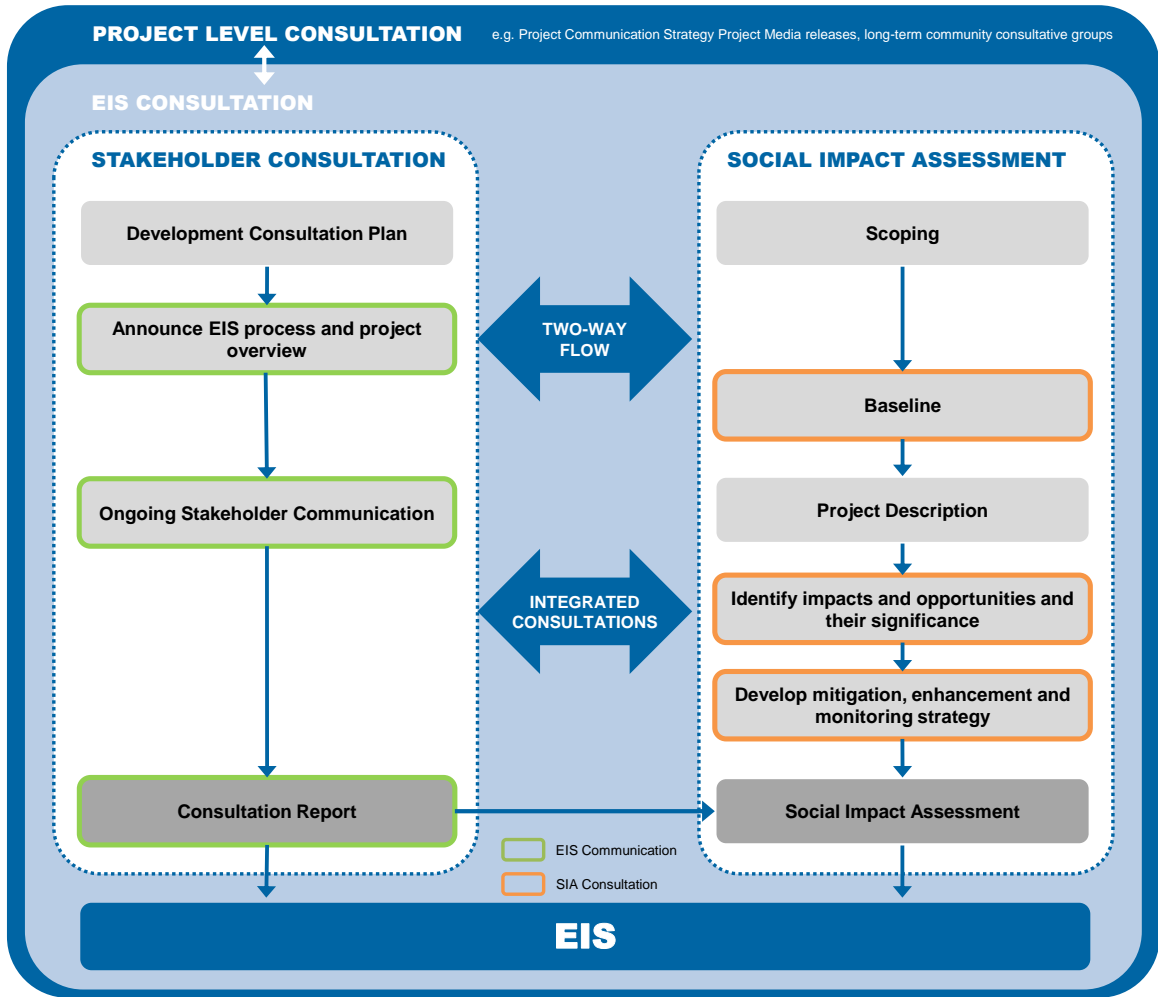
PROJECT LEVEL CONSULTATION e.g. Project Communication Strategy Project Media releases, long-term community consultative groups

EIS CONSULTATION

STAKEHOLDER CONSULTATION

Development Consultation Plan

Announce EIS process and project overview

Ongoing Stakeholder Communication

Consultation Report

TWO-WAY FLOW

INTEGRATED CONSULTATIONS

SOCIAL IMPACT ASSESSMENT

Scoping

Baseline

Project Description

Identify impacts and opportunities and their significance

Develop mitigation, enhancement and monitoring strategy

Social Impact Assessment

EIS Communication

SIA Consultation

EIS